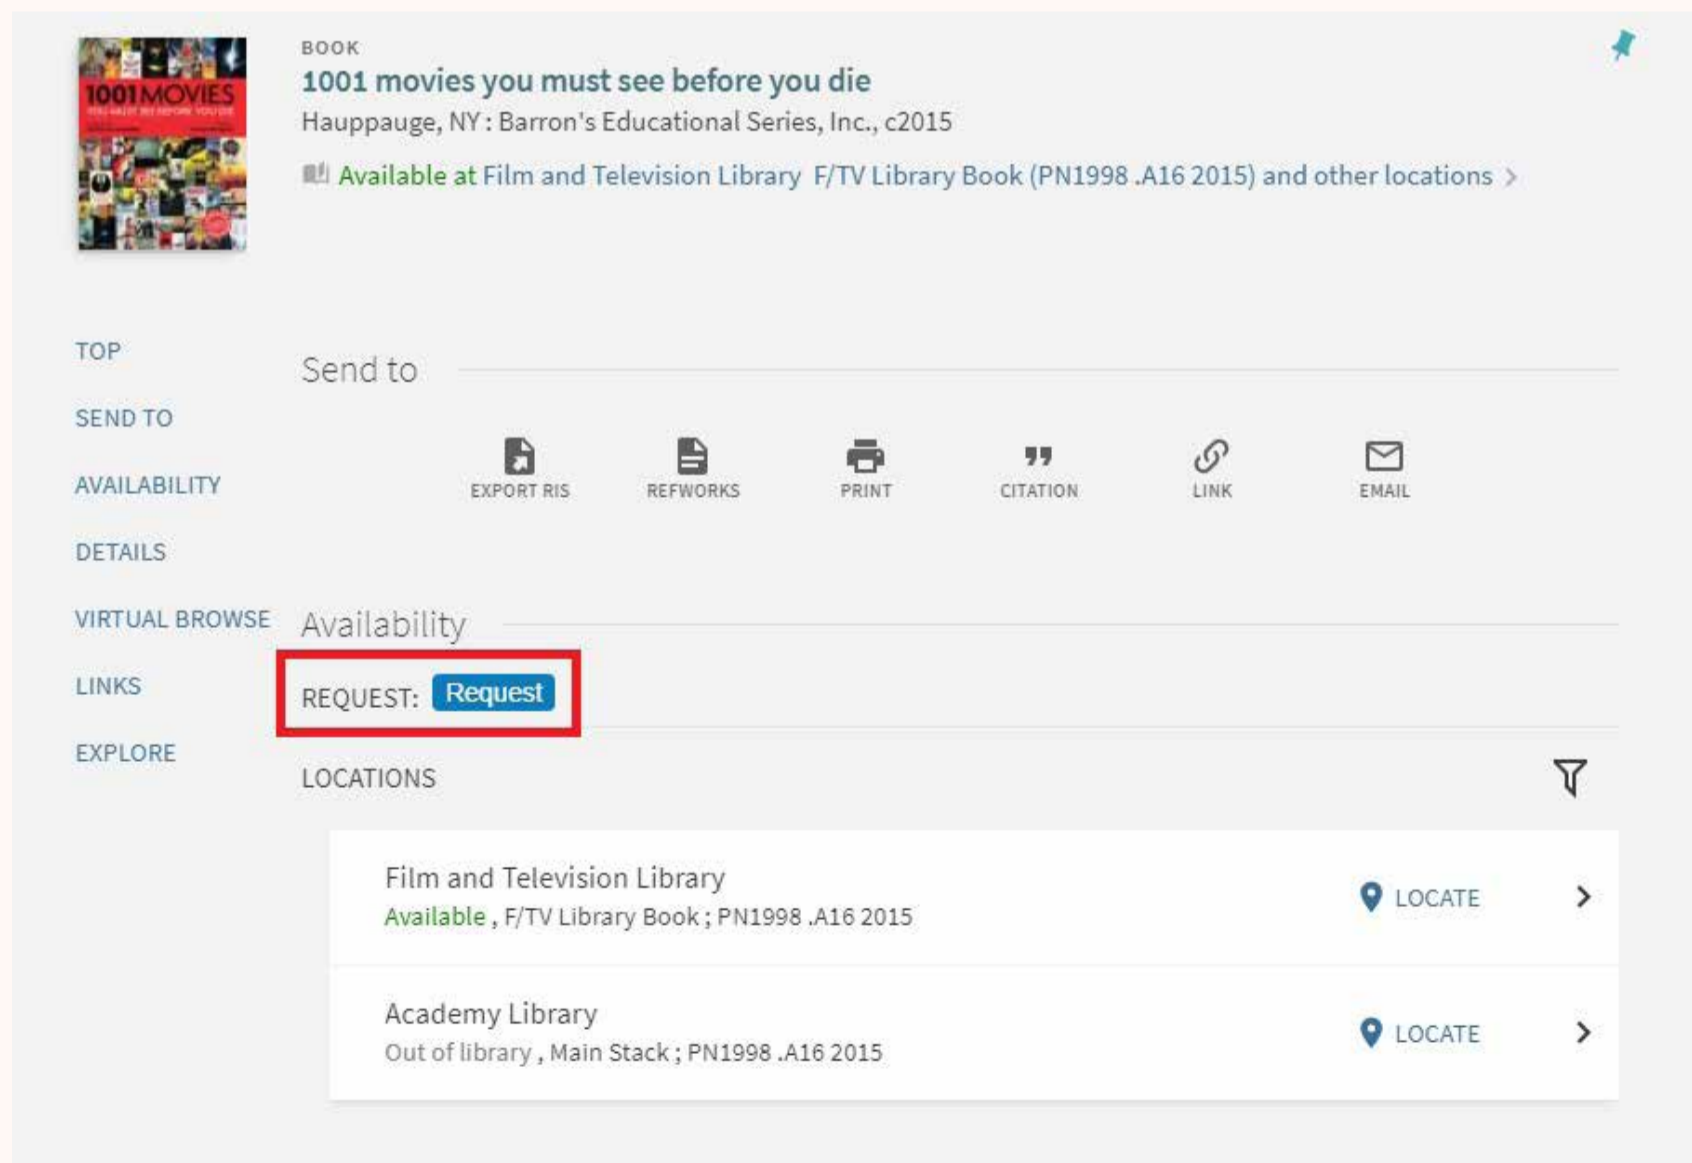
1001 MOVIES

BOOK
1001 movies you must see before you die
Hauppauge, NY : Barron's Educational Series, Inc., c2015
Available at Film and Television Library F/TV Library Book (PN1998 .A16 2015) and other locations >

TOP
SEND TO
AVAILABILITY
DETAILS
VIRTUAL BROWSE
LINKS
EXPLORE

Send to

EXPORT RIS
REFWORKS
PRINT
CITATION
LINK
EMAIL

Availability

REQUEST: Request

LOCATIONS

Film and Television Library
Available , F/TV Library Book ; PN1998 .A16 2015
LOCATE

Academy Library
Out of library , Main Stack ; PN1998 .A16 2015
LOCATE